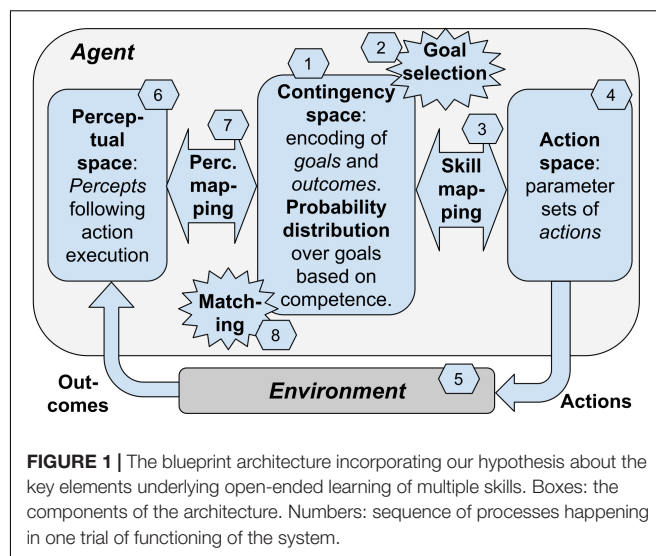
Agent

2 Goal selection

1 Contingency space: encoding of *goals* and *outcomes*. **Probability distribution** over goals based on competence.

6 **Perceptual space**: *Percepts* following action execution

7 Perc. mapping

3 Skill mapping

4 **Action space**: parameter sets of *actions*

Matching 8

Outcomes

*Environment* 5

Actions

**FIGURE 1 |** The blueprint architecture incorporating our hypothesis about the key elements underlying open-ended learning of multiple skills. Boxes: the components of the architecture. Numbers: sequence of processes happening in one trial of functioning of the system.